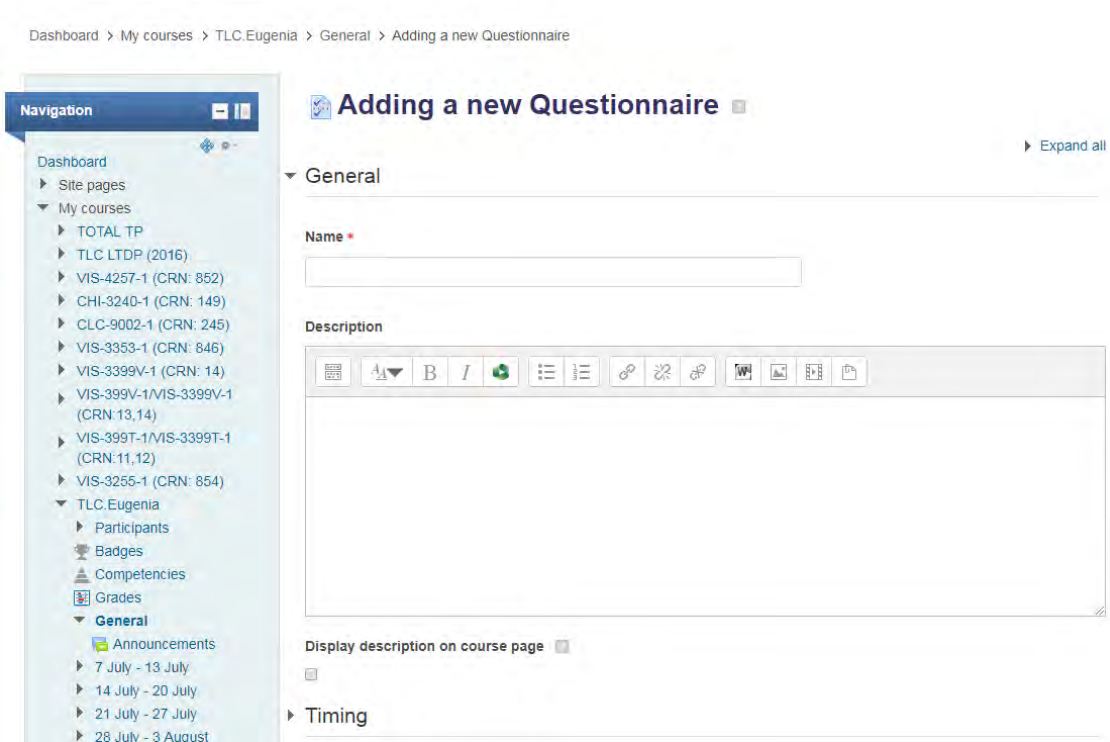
Dashboard > My courses > TLC.Eugenia > General > Adding a new Questionnaire

Navigation

Dashboard
Site pages
My courses
TOTAL TP
TLC LTDP (2016)
VIS-4257-1 (CRN: 852)
CHI-3240-1 (CRN: 149)
CLC-9002-1 (CRN: 245)
VIS-3353-1 (CRN: 846)
VIS-3399V-1 (CRN: 14)
VIS-399V-1/VIS-3399V-1 (CRN:13,14)
VIS-399T-1/VIS-3399T-1 (CRN:11,12)
VIS-3255-1 (CRN: 854)
TLC.Eugenia
Participants
Badges
Competencies
Grades
General
Announcements
7 July - 13 July
14 July - 20 July
21 July - 27 July
28 July - 3 August

Adding a new Questionnaire

Expand all

General

Name *

Description

Display description on course page

Timing